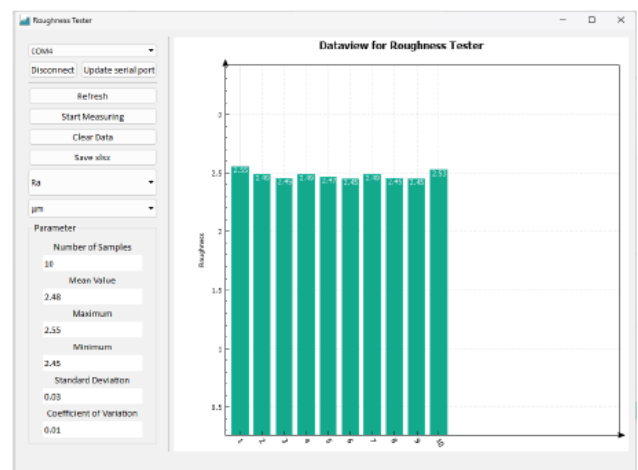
Roughness Tester

COM4

Disconnect

Update serial port

Refresh

Start Measuring

Clear Data

Save xlsx

Ra

µm

Parameter

Number of Samples

10

Mean Value

2.48

Maximum

2.55

Minimum

2.45

Standard Deviation

0.03

Coefficient of Variation

0.01

Dataview for Roughness Tester

Roughness

3

2.5

2

1.5

1

0.5

2.55

2.49

2.45

2.49

2.47

2.45

2.49

2.45

2.45

2.53

1

2

3

4

5

6

7

8

9

10